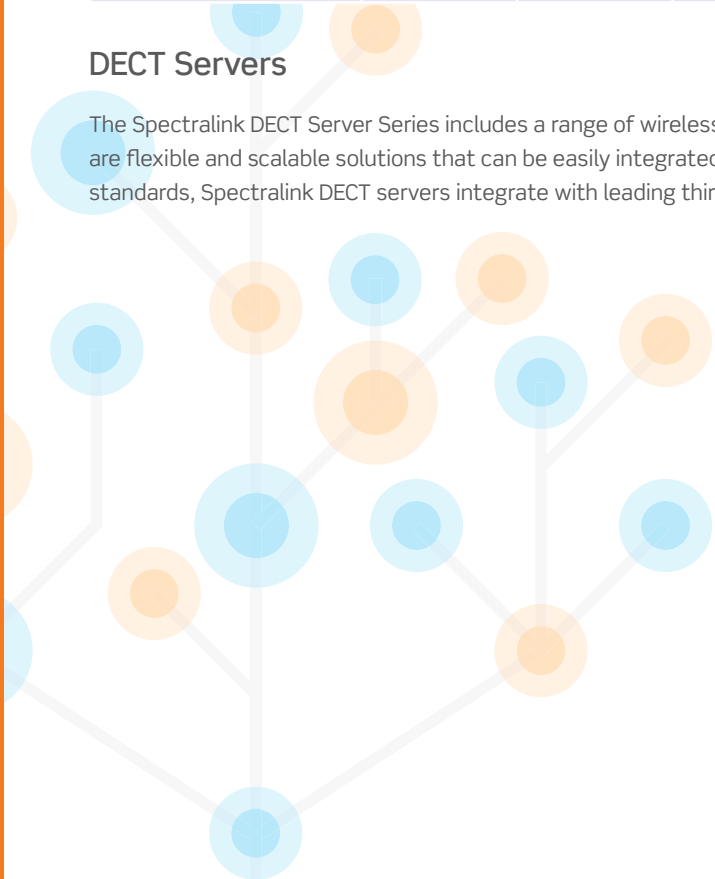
DECT Servers

The Spectralink DECT Server Series includes a range of wireless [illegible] are flexible and scalable solutions that can be easily integrate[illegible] standards, Spectralink DECT servers integrate with leading thir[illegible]